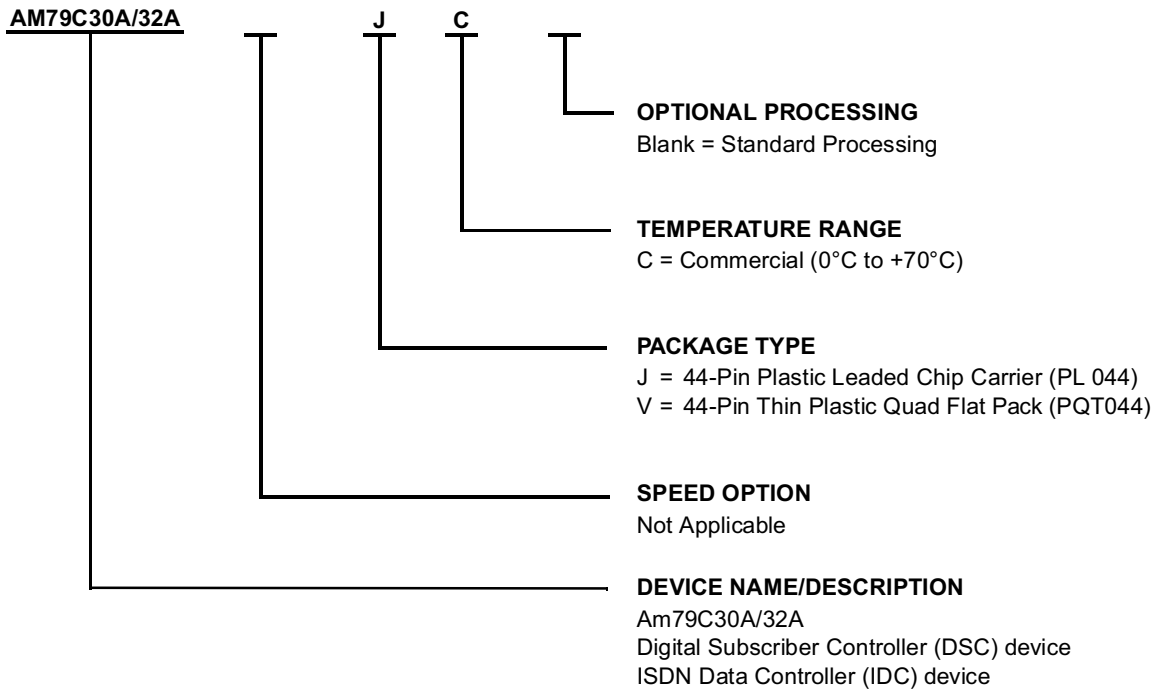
AM79C30A/32A J C

OPTIONAL PROCESSING
Blank = Standard Processing

TEMPERATURE RANGE
C = Commercial (0°C to +70°C)

PACKAGE TYPE
J = 44-Pin Plastic Leaded Chip Carrier (PL 044)
V = 44-Pin Thin Plastic Quad Flat Pack (PQT044)

SPEED OPTION
Not Applicable

DEVICE NAME/DESCRIPTION
Am79C30A/32A
Digital Subscriber Controller (DSC) device
ISDN Data Controller (IDC) device